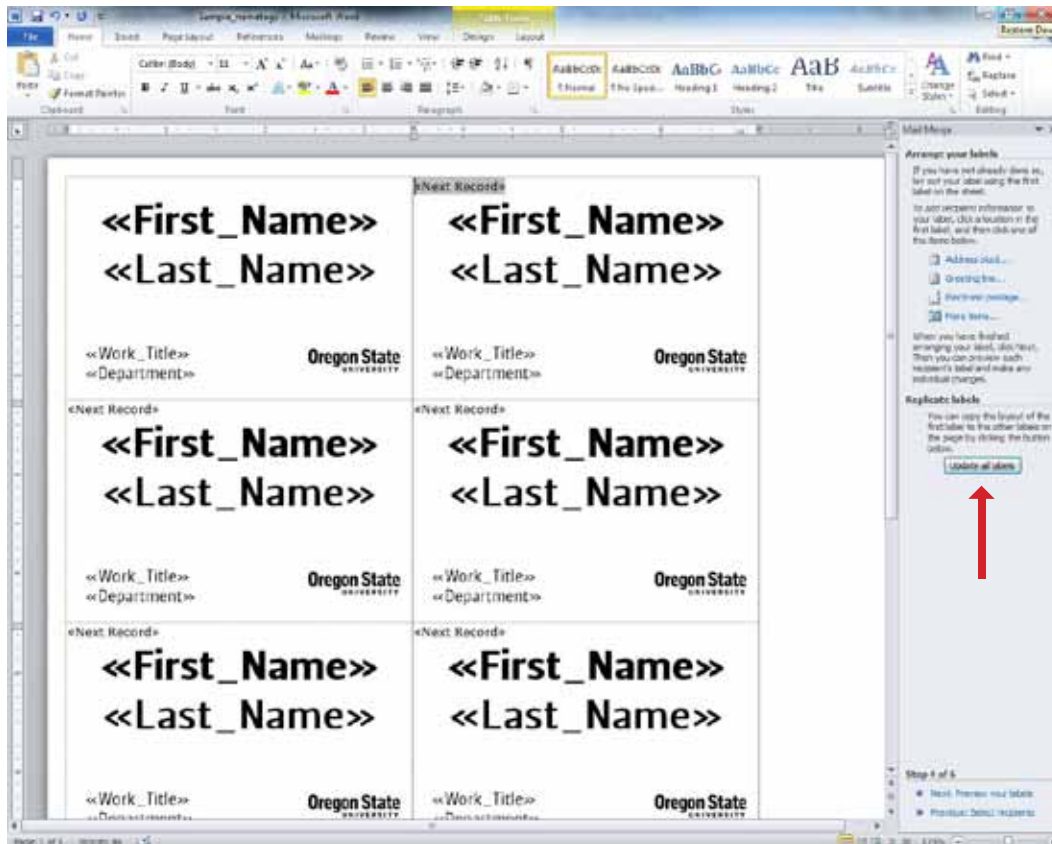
Sample_nametags - Microsoft Word

Table Tools

File Home Insert Page Layout References Mailings Review View Design Layout

Restore Down

Cut Copy Format Painter Paste Clipboard

Calibri (Body) 11 Font

Paragraph

AaBbCcDc ¶ Normal AaBbCcDc ¶ No Spaci... AaBbCc Heading 1 AaBbCc Heading 2 AaB Title AaBbCc. Subtitle Change Styles Styles

Find Replace Select Editing

Mail Merge

Arrange your labels

If you have not already done so, lay out your label using the first label on the sheet.

To add recipient information to your label, click a location in the first label, and then click one of the items below.

Address block...
Greeting line...
Electronic postage...
More items...

When you have finished arranging your label, click Next. Then you can preview each recipient's label and make any individual changes.

Replicate labels

You can copy the layout of the first label to the other labels on the page by clicking the button below.

Update all labels

Step 4 of 6

Next: Preview your labels
Previous: Select recipients

«First_Name»
«Last_Name»
«Work_Title»
«Department»
Oregon State UNIVERSITY

«Next Record»
«First_Name»
«Last_Name»
«Work_Title»
«Department»
Oregon State UNIVERSITY

«Next Record»
«First_Name»
«Last_Name»
«Work_Title»
«Department»
Oregon State UNIVERSITY

«Next Record»
«First_Name»
«Last_Name»
«Work_Title»
«Department»
Oregon State UNIVERSITY

«Next Record»
«First_Name»
«Last_Name»
«Work_Title»
«Department»
Oregon State UNIVERSITY

«Next Record»
«First_Name»
«Last_Name»
«Work_Title»
«Department»
Oregon State UNIVERSITY

Page: 1 of 1 Words: 66